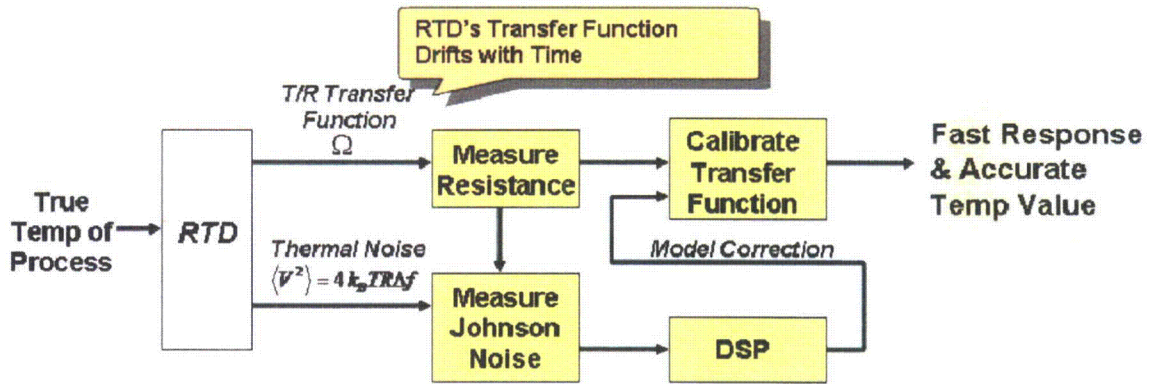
RTD's Transfer Function Drifts with Time

T/R Transfer Function
$\Omega$

True Temp of Process

RTD

Thermal Noise
$\langle V^2 \rangle = 4 k_B T R \Delta f$

Measure Resistance

Measure Johnson Noise

Calibrate Transfer Function

Model Correction

DSP

Fast Response & Accurate Temp Value